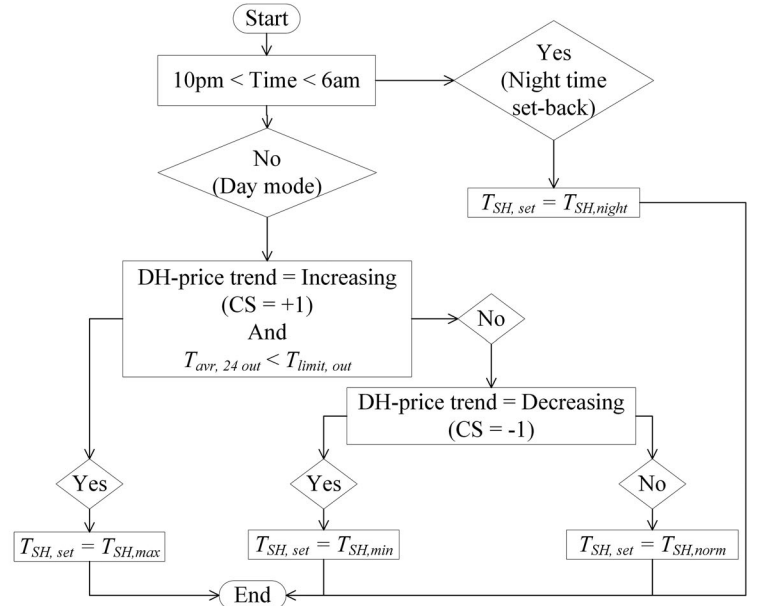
Start

10pm < Time < 6am

Yes
(Night time set-back)

$T_{SH,\,set} = T_{SH,night}$

No
(Day mode)

DH-price trend = Increasing
(CS = +1)
And
$T_{avr,\,24\,out} < T_{limit,\,out}$

No

DH-price trend = Decreasing
(CS = -1)

Yes

Yes

No

$T_{SH,\,set} = T_{SH,max}$

$T_{SH,\,set} = T_{SH,min}$

$T_{SH,\,set} = T_{SH,norm}$

End